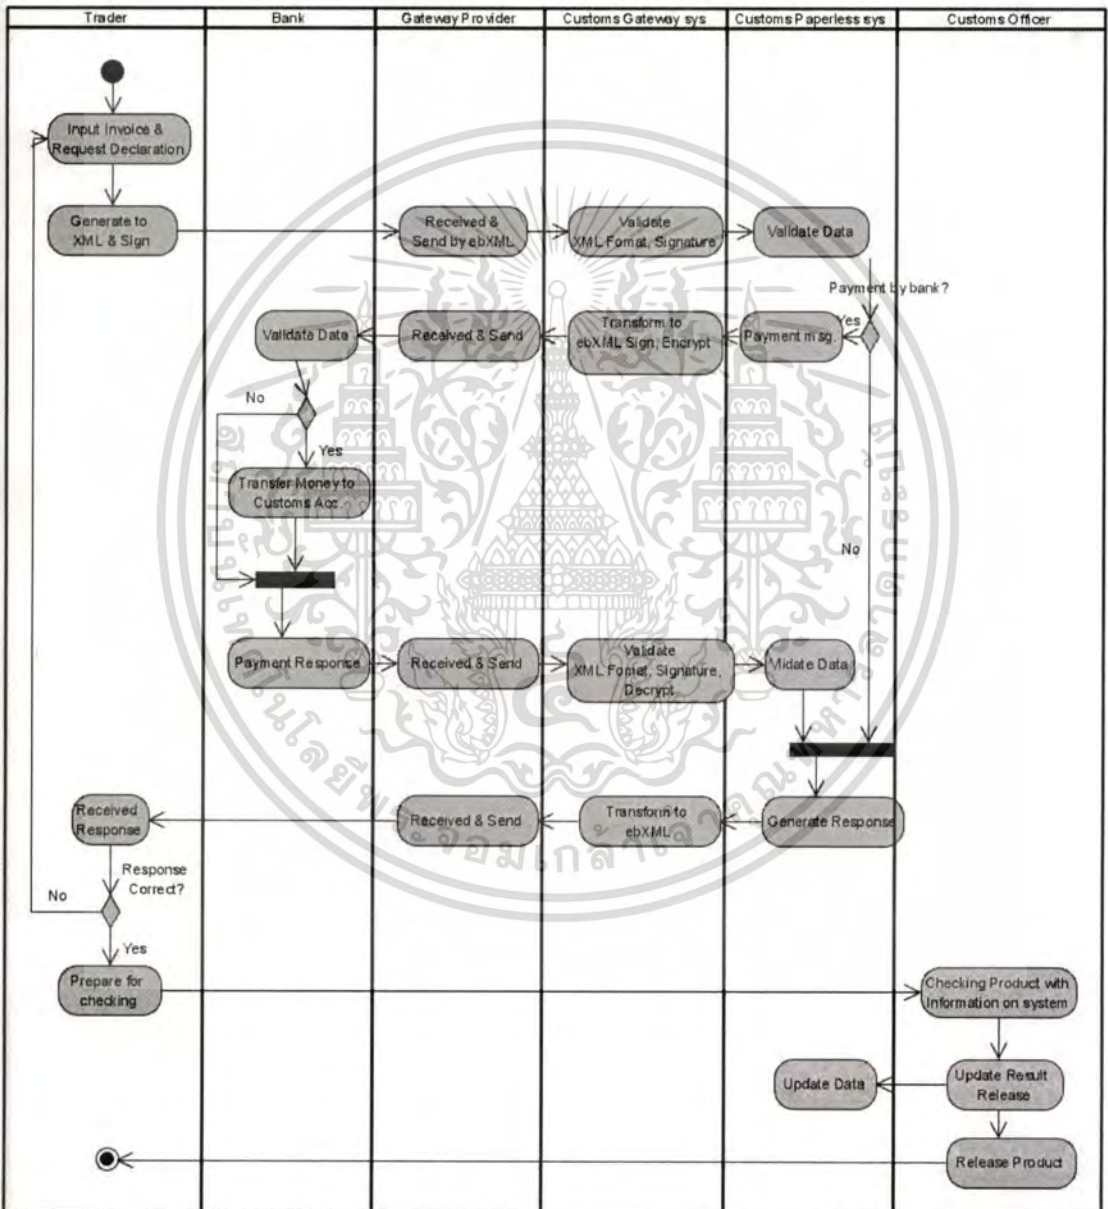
Trader

Bank

Gateway Provider

Customs Gateway sys

Customs Paperless sys

Customs Officer

Input Invoice & Request Declaration

Generate to XML & Sign

Received & Send by ebXML

Validate XML Fomat, Signature

Validate Data

Payment by bank?

Yes

Payment msg.

Transform to ebXML Sign, Encrypt

Received & Send

Validata Data

No

Yes

Transfer Money to Customs Acc.

No

Payment Response

Received & Send

Validate XML Fomat, Signature, Decrypt

Validate Data

Generate Response

Transform to ebXML

Received & Send

Received Response

Response Correct?

No

Yes

Prepare for checking

Checking Product with Information on system

Update Result Release

Update Data

Release Product